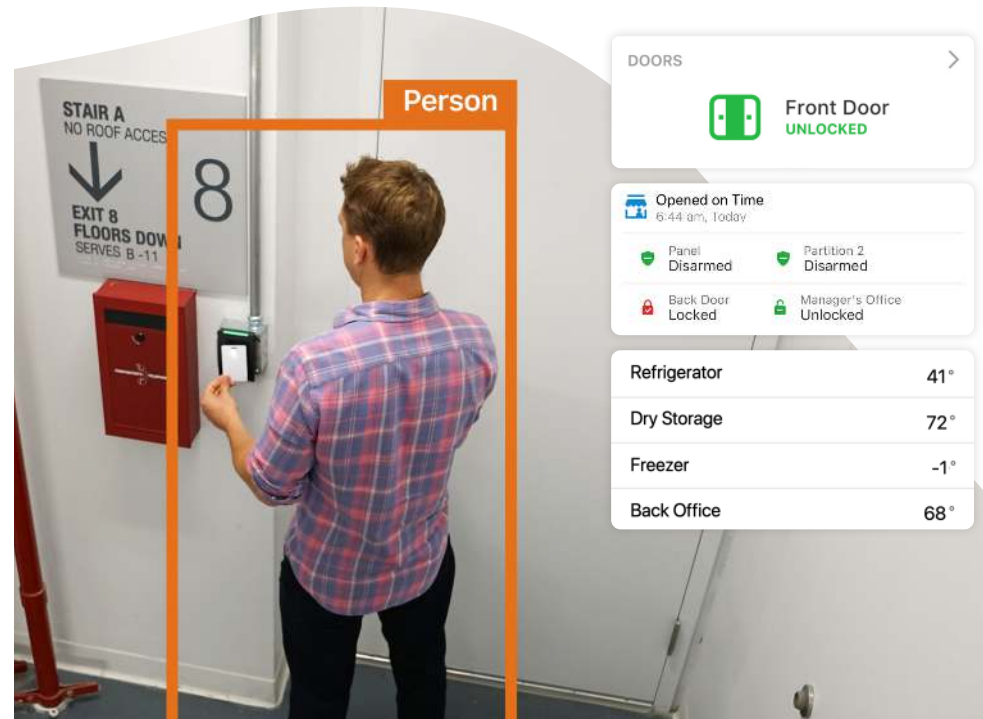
STAIR A
NO ROOF ACCES

EXIT 8
FLOORS DOW
SERVES B -11

8

Person

DOORS

Front Door
UNLOCKED

Opened on Time
6:44 am, Today

Panel
Disarmed

Partition 2
Disarmed

Back Door
Locked

Manager's Office
Unlocked

| | |
|---|---|
| Refrigerator | 41° |
| Dry Storage | 72° |
| Freezer | -1° |
| Back Office | 68° |